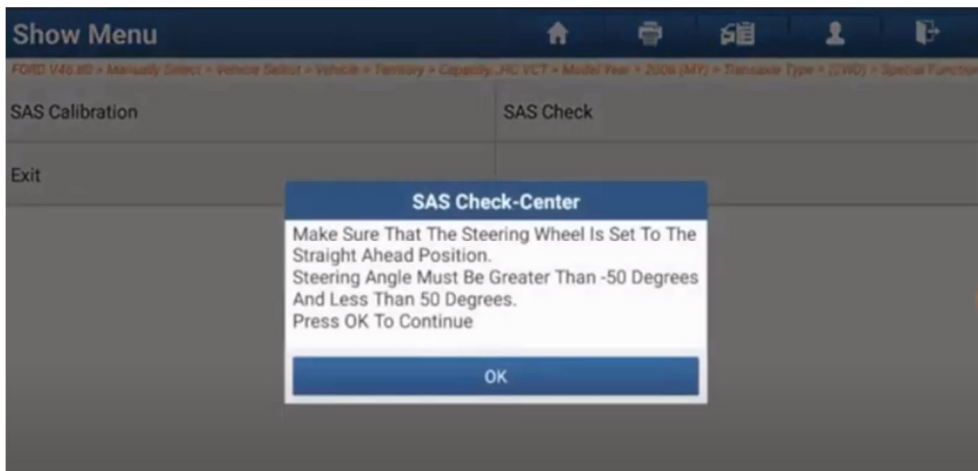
Show Menu

FORD V48.80 > Manually Select > Vehicle Select > Vehicle > Territory > Capacity...HC VCT > Model Year > 2006 (MY) > Transaxle Type > (2WD) > Special Function

SAS Calibration

SAS Check

Exit

SAS Check-Center

Make Sure That The Steering Wheel Is Set To The Straight Ahead Position.
Steering Angle Must Be Greater Than -50 Degrees And Less Than 50 Degrees.
Press OK To Continue

OK